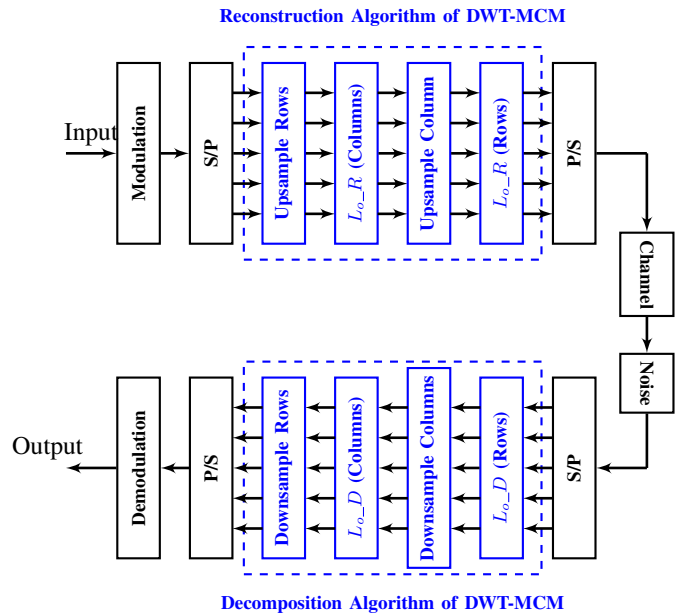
Reconstruction Algorithm of DWT-MCM

Input

Modulation

S/P

Upsample Rows

$L_o\_R$ (Columns)

Upsample Column

$L_o\_R$ (Rows)

P/S

Channel

Noise

Output

Demodulation

P/S

Downsample Rows

$L_o\_D$ (Columns)

Downsample Columns

$L_o\_D$ (Rows)

S/P

Decomposition Algorithm of DWT-MCM